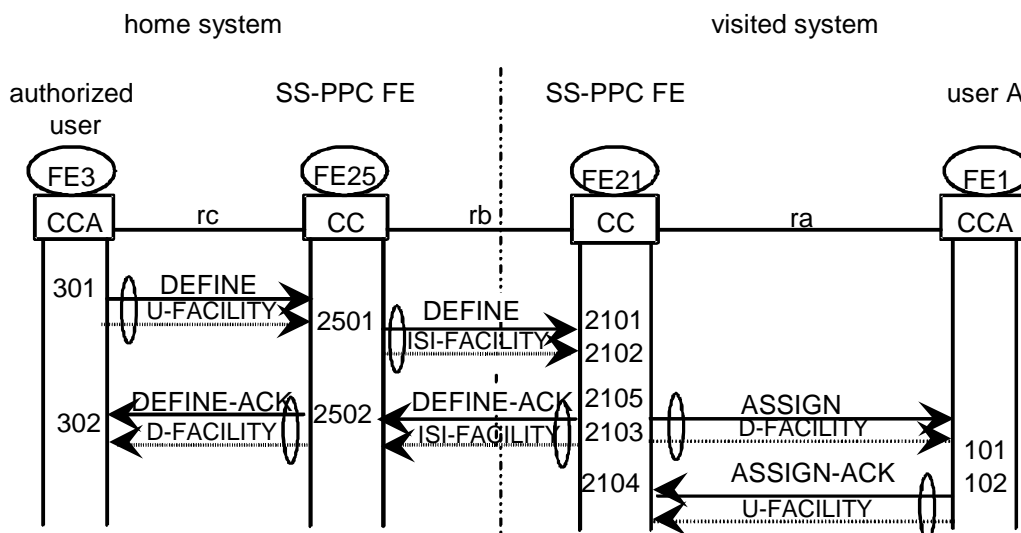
home system

visited system

authorized user

SS-PPC FE

SS-PPC FE

user A

FE3

FE25

FE21

FE1

CCA

rc

CC

rb

CC

ra

CCA

301

DEFINE

U-FACILITY

2501

DEFINE

ISI-FACILITY

2101

2102

DEFINE-ACK

302

D-FACILITY

2502

DEFINE-ACK

ISI-FACILITY

2105

2103

ASSIGN

D-FACILITY

101

ASSIGN-ACK

2104

102

U-FACILITY